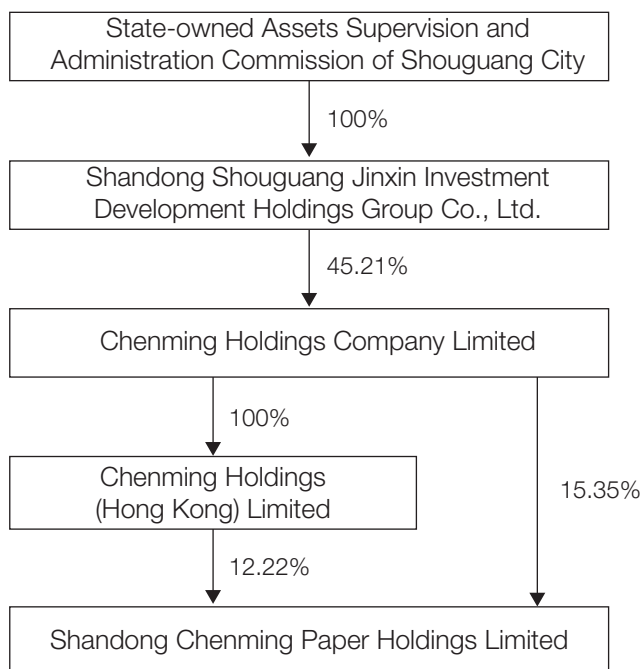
State-owned Assets Supervision and Administration Commission of Shouguang City

100%

Shandong Shouguang Jinxin Investment Development Holdings Group Co., Ltd.

45.21%

Chenming Holdings Company Limited

100%

Chenming Holdings (Hong Kong) Limited

15.35%

12.22%

Shandong Chenming Paper Holdings Limited